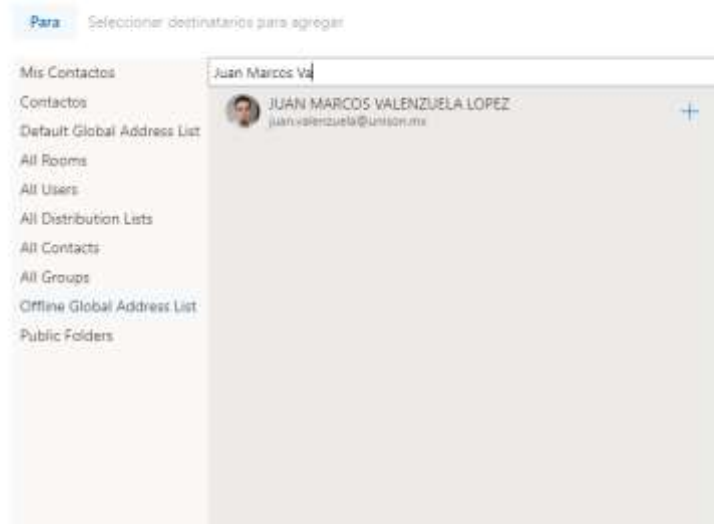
Para Seleccionar destinatarios para agregar

Mis Contactos
Contactos
Default Global Address List
All Rooms
All Users
All Distribution Lists
All Contacts
All Groups
Offline Global Address List
Public Folders

Juan Marcos Va

JUAN MARCOS VALENZUELA LOPEZ
juan.valenzuela@unison.mx

+